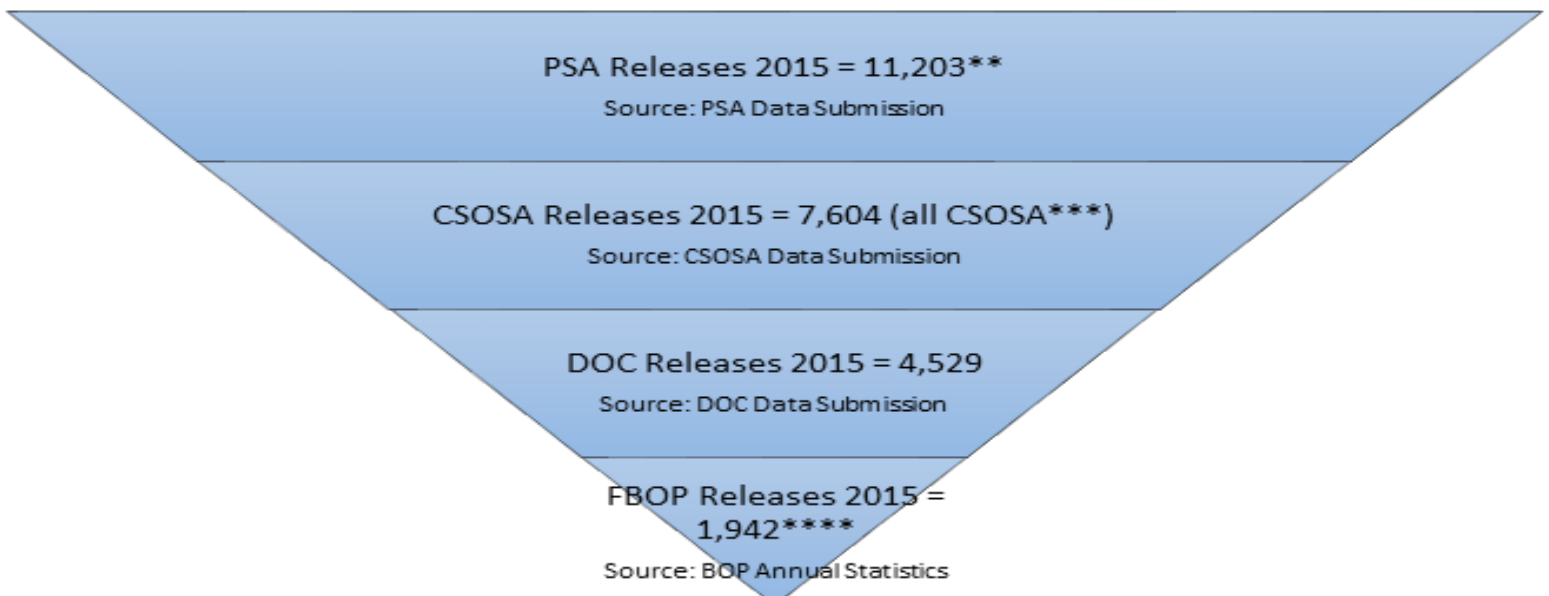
PSA Releases 2015 = 11,203**

Source: PSA Data Submission

CSOSA Releases 2015 = 7,604 (all CSOSA***)

Source: CSOSA Data Submission

DOC Releases 2015 = 4,529

Source: DOC Data Submission

FBOP Releases 2015 = 1,942****

Source: BOP Annual Statistics